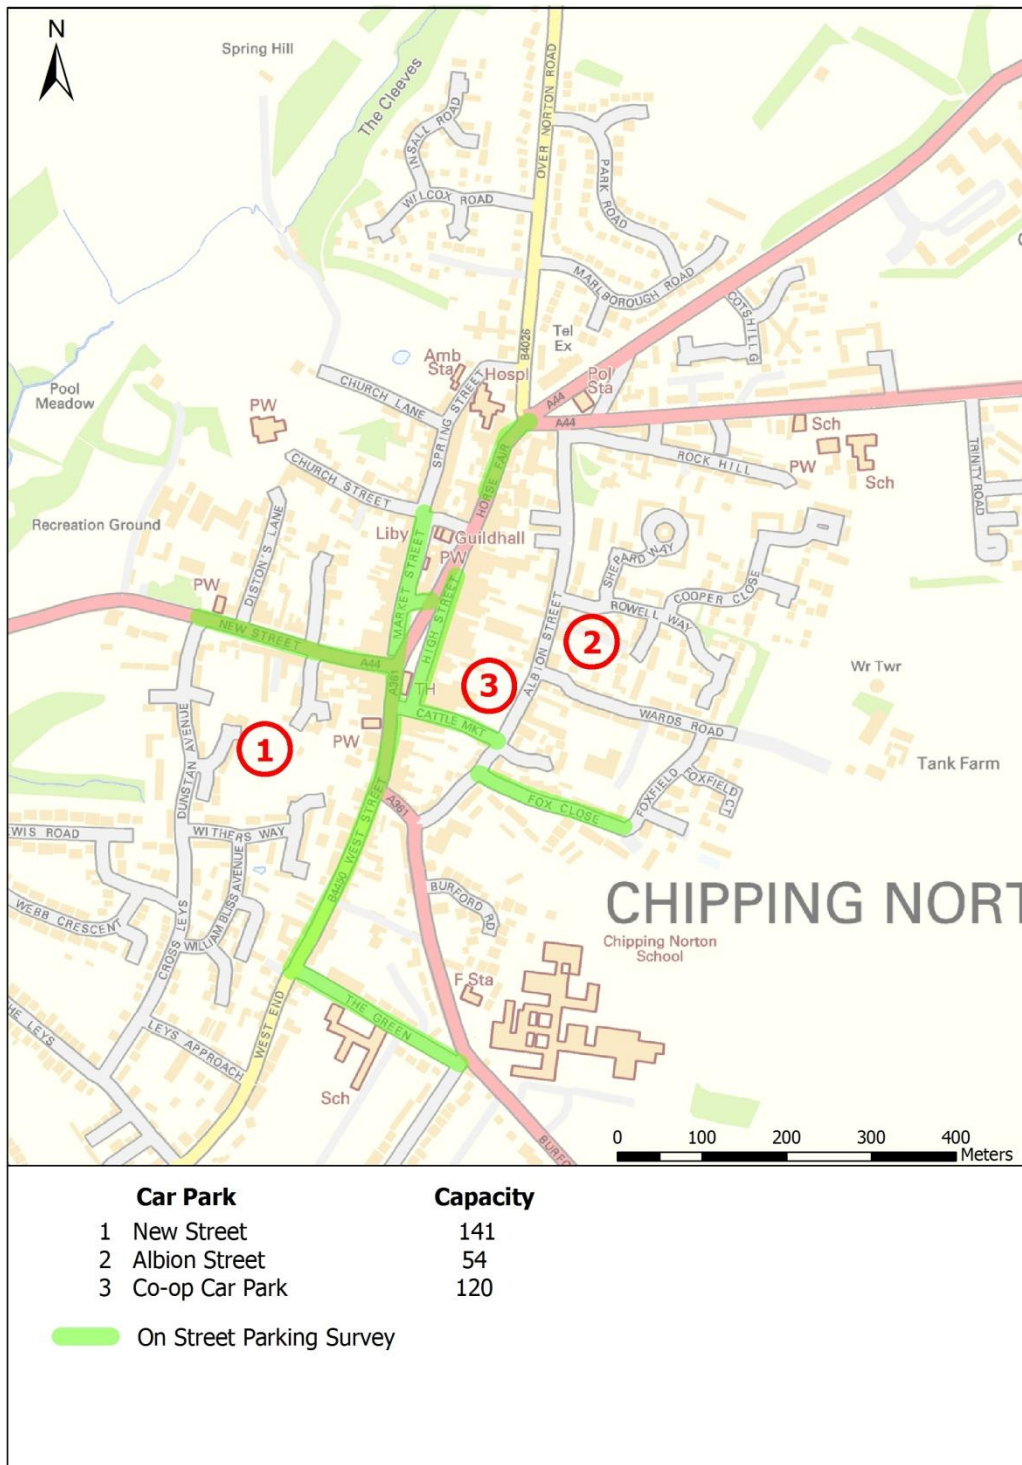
N

Spring Hill
The Cleeves
INSALL ROAD
WILCOX ROAD
OVER NORTON ROAD
PARK ROAD
MARLBOROUGH ROAD
COTSHILL G
B4026
Tel Ex
Amb Sta
Hospl
Pol Sta
Pool Meadow
PW
CHURCH LANE
SPRING STREET
A44
A44
Sch
ROCK HILL
PW
Sch
TRINITY ROAD
CHURCH STREET
HORSE FAIR
Recreation Ground
DISTON'S LANE
Liby
Guildhall
PW
SHEPARD WAY
PW
MARKET STREET
HIGH STREET
ALBION STREET
ROWELL WAY
COOPER CLOSE
2
NEW STREET
A44
A361
TH
3
Wr Twr
1
PW
CATTLE MKT
WARDS ROAD
DUNSTAN AVENUE
Tank Farm
LEWIS ROAD
WITHERS WAY
WEST STREET
A361
FOX CLOSE
FOXFIELD
FOXFIELD CT
WEBB CRESCENT
WILLIAM BLISS AVENUE
CROSS LEYS
B4450
BURFORD RD
CHIPPING NORT
Chipping Norton School
F Sta
THE GREEN
THE LEYS
LEYS APPROACH
WEST END
Sch
BURFO
0 100 200 300 400 Meters

| | Car Park | Capacity |
|---|---|---|
| 1 | New Street | 141 |
| 2 | Albion Street | 54 |
| 3 | Co-op Car Park | 120 |

On Street Parking Survey